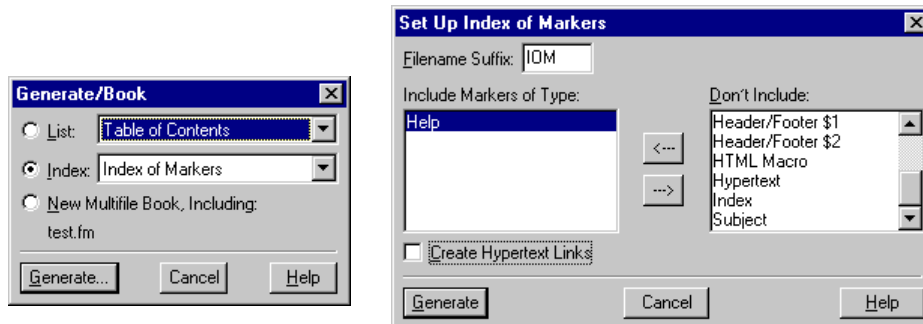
Generate/Book

List: Table of Contents

Index: Index of Markers

New Multifile Book, Including:

test.fm

Generate... Cancel Help

Set Up Index of Markers

Filename Suffix: IOM

Include Markers of Type:

Help

<---

--->

Don't Include:

Header/Footer $1

Header/Footer $2

HTML Macro

Hypertext

Index

Subject

Create Hypertext Links

Generate Cancel Help